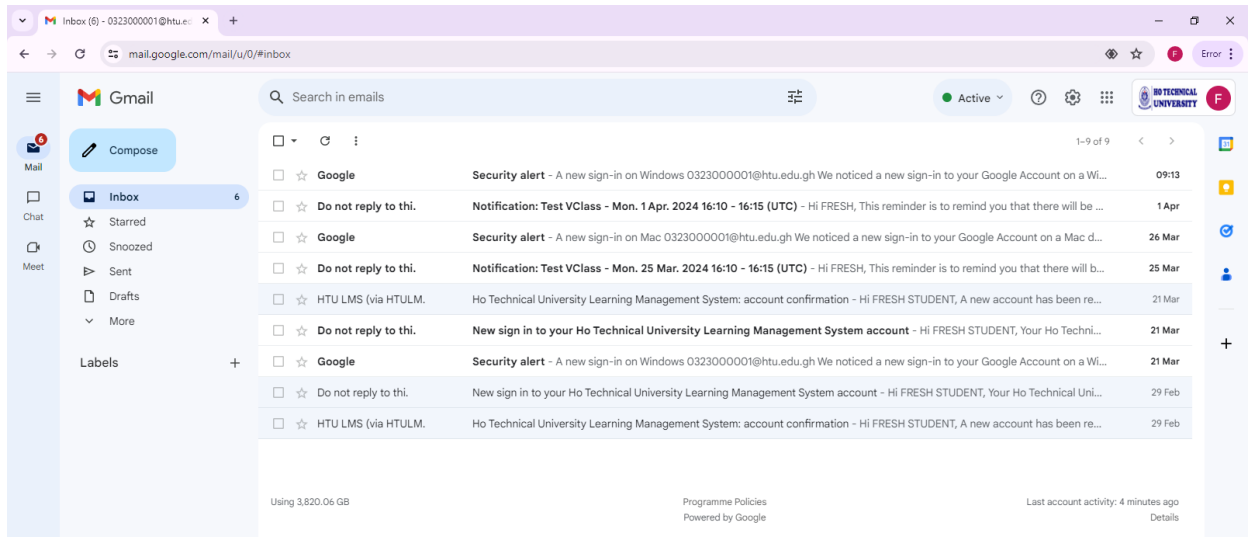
Inbox (6) - 0323000001@htu.e
mail.google.com/mail/u/0/#inbox
F Error

Gmail
Search in emails
Active
HO TECHNICAL UNIVERSITY
F

6
Mail
Chat
Meet

Compose
Inbox 6
Starred
Snoozed
Sent
Drafts
More

Labels +

1–9 of 9

| | | |
|---|---|---|
| Google | Security alert - A new sign-in on Windows 0323000001@htu.edu.gh We noticed a new sign-in to your Google Account on a Wi... | 09:13 |
| Do not reply to thi. | Notification: Test VClass - Mon. 1 Apr. 2024 16:10 - 16:15 (UTC) - Hi FRESH, This reminder is to remind you that there will be ... | 1 Apr |
| Google | Security alert - A new sign-in on Mac 0323000001@htu.edu.gh We noticed a new sign-in to your Google Account on a Mac d... | 26 Mar |
| Do not reply to thi. | Notification: Test VClass - Mon. 25 Mar. 2024 16:10 - 16:15 (UTC) - Hi FRESH, This reminder is to remind you that there will b... | 25 Mar |
| HTU LMS (via HTULM. | Ho Technical University Learning Management System: account confirmation - Hi FRESH STUDENT, A new account has been re... | 21 Mar |
| Do not reply to thi. | New sign in to your Ho Technical University Learning Management System account - Hi FRESH STUDENT, Your Ho Techni... | 21 Mar |
| Google | Security alert - A new sign-in on Windows 0323000001@htu.edu.gh We noticed a new sign-in to your Google Account on a Wi... | 21 Mar |
| Do not reply to thi. | New sign in to your Ho Technical University Learning Management System account - Hi FRESH STUDENT, Your Ho Technical Uni... | 29 Feb |
| HTU LMS (via HTULM. | Ho Technical University Learning Management System: account confirmation - Hi FRESH STUDENT, A new account has been re... | 29 Feb |

Using 3,820.06 GB
Programme Policies
Powered by Google
Last account activity: 4 minutes ago
Details